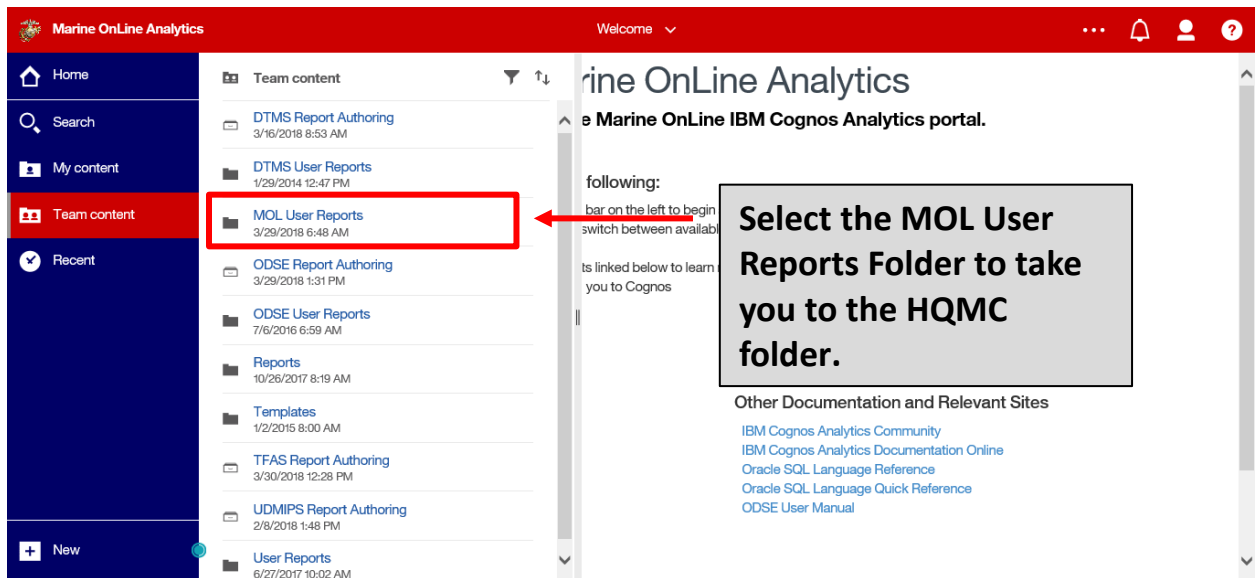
Marine OnLine Analytics

Welcome

Home

Search

My content

Team content

Recent

New

Team content

DTMS Report Authoring
3/16/2018 8:53 AM

DTMS User Reports
1/29/2014 12:47 PM

MOL User Reports
3/29/2018 6:48 AM

ODSE Report Authoring
3/29/2018 1:31 PM

ODSE User Reports
7/6/2016 6:59 AM

Reports
10/26/2017 8:19 AM

Templates
1/2/2015 8:00 AM

TFAS Report Authoring
3/30/2018 12:28 PM

UDMIPS Report Authoring
2/8/2018 1:48 PM

User Reports
6/27/2017 10:02 AM

rine OnLine Analytics

e Marine OnLine IBM Cognos Analytics portal.

following:

bar on the left to begin
switch between availab

ts linked below to learn
you to Cognos

Select the MOL User Reports Folder to take you to the HQMC folder.

Other Documentation and Relevant Sites

IBM Cognos Analytics Community
IBM Cognos Analytics Documentation Online
Oracle SQL Language Reference
Oracle SQL Language Quick Reference
ODSE User Manual